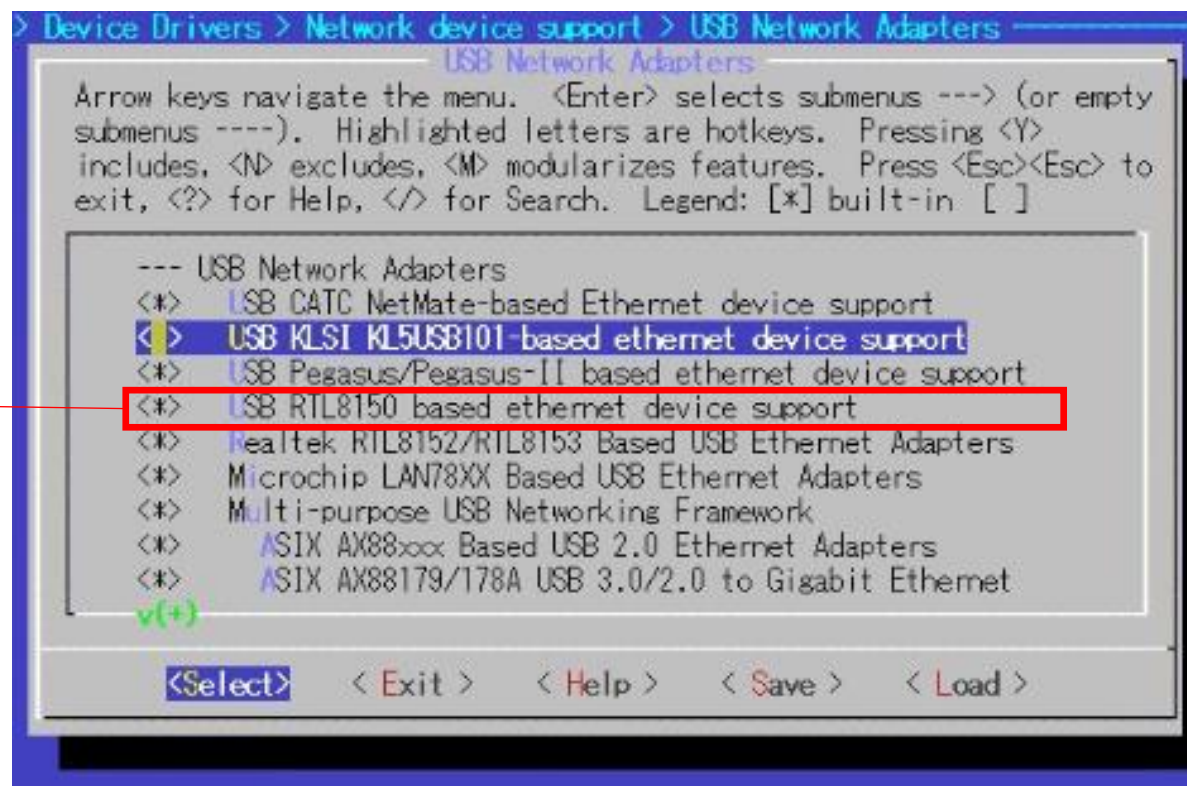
> Device Drivers > Network device support > USB Network Adapters

USB Network Adapters

Arrow keys navigate the menu. <Enter> selects submenus ---> (or empty submenus ----). Highlighted letters are hotkeys. Pressing <Y> includes, <N> excludes, <M> modularizes features. Press <Esc><Esc> to exit, <?> for Help, </> for Search. Legend: [*] built-in [ ]

--- USB Network Adapters
<*> USB CATC NetMate-based Ethernet device support
< > USB KLSI KL5USB101-based ethernet device support
<*> USB Pegasus/Pegasus-II based ethernet device support
<*> USB RTL8150 based ethernet device support
<*> Realtek RTL8152/RTL8153 Based USB Ethernet Adapters
<*> Microchip LAN78XX Based USB Ethernet Adapters
<*> Multi-purpose USB Networking Framework
<*> ASIX AX88xxx Based USB 2.0 Ethernet Adapters
<*> ASIX AX88179/178A USB 3.0/2.0 to Gigabit Ethernet
v(+)

<Select> < Exit > < Help > < Save > < Load >